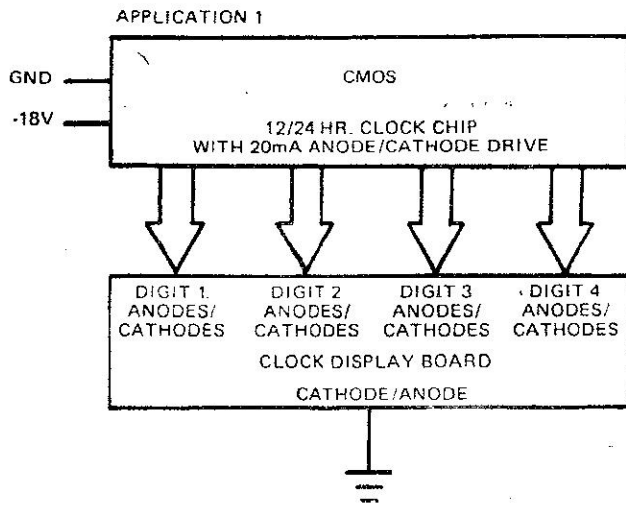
APPLICATION 1

GND

-18V

CMOS

12/24 HR. CLOCK CHIP
WITH 20mA ANODE/CATHODE DRIVE

DIGIT 1. ANODES/ CATHODES

DIGIT 2 ANODES/ CATHODES

DIGIT 3 ANODES/ CATHODES

DIGIT 4 ANODES/ CATHODES

CLOCK DISPLAY BOARD

CATHODE/ANODE